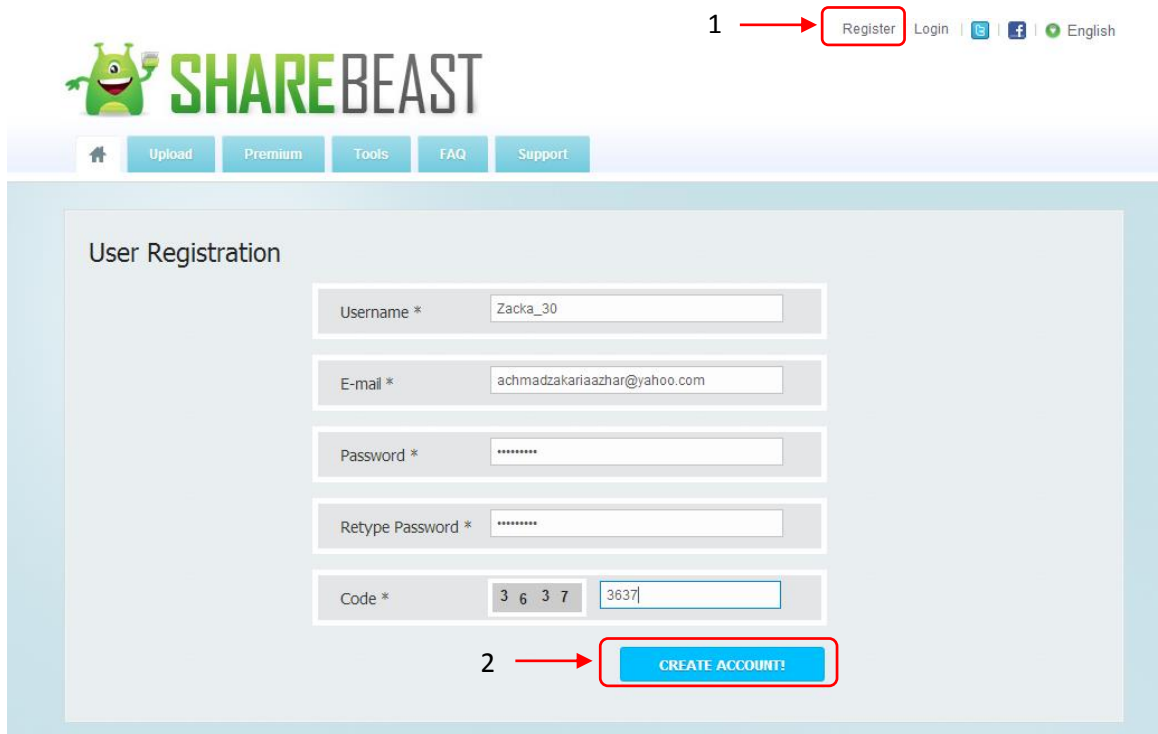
1

Register | Login | | | English

SHAREBEAST

Upload | Premium | Tools | FAQ | Support

User Registration

Username * Zacka_30

E-mail * achmadzakariaazhar@yahoo.com

Password * ••••••••••

Retype Password * ••••••••••

Code * 3 6 3 7 3637

2

CREATE ACCOUNT!